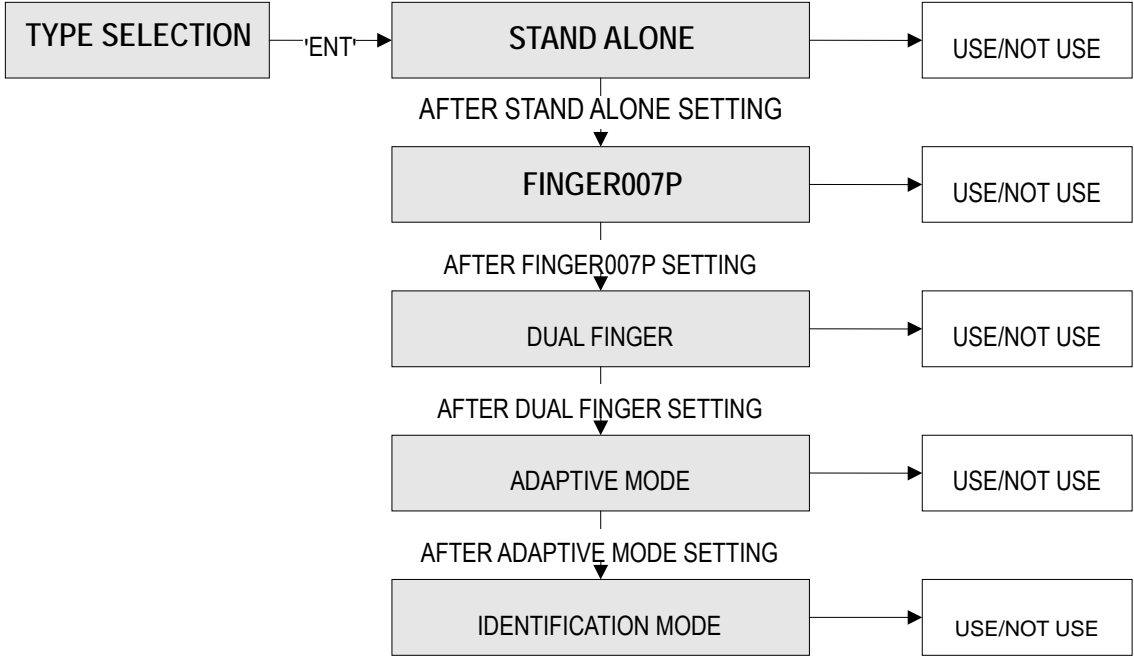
TYPE SELECTION

'ENT'

STAND ALONE

USE/NOT USE

AFTER STAND ALONE SETTING

FINGER007P

USE/NOT USE

AFTER FINGER007P SETTING

DUAL FINGER

USE/NOT USE

AFTER DUAL FINGER SETTING

ADAPTIVE MODE

USE/NOT USE

AFTER ADAPTIVE MODE SETTING

IDENTIFICATION MODE

USE/NOT USE